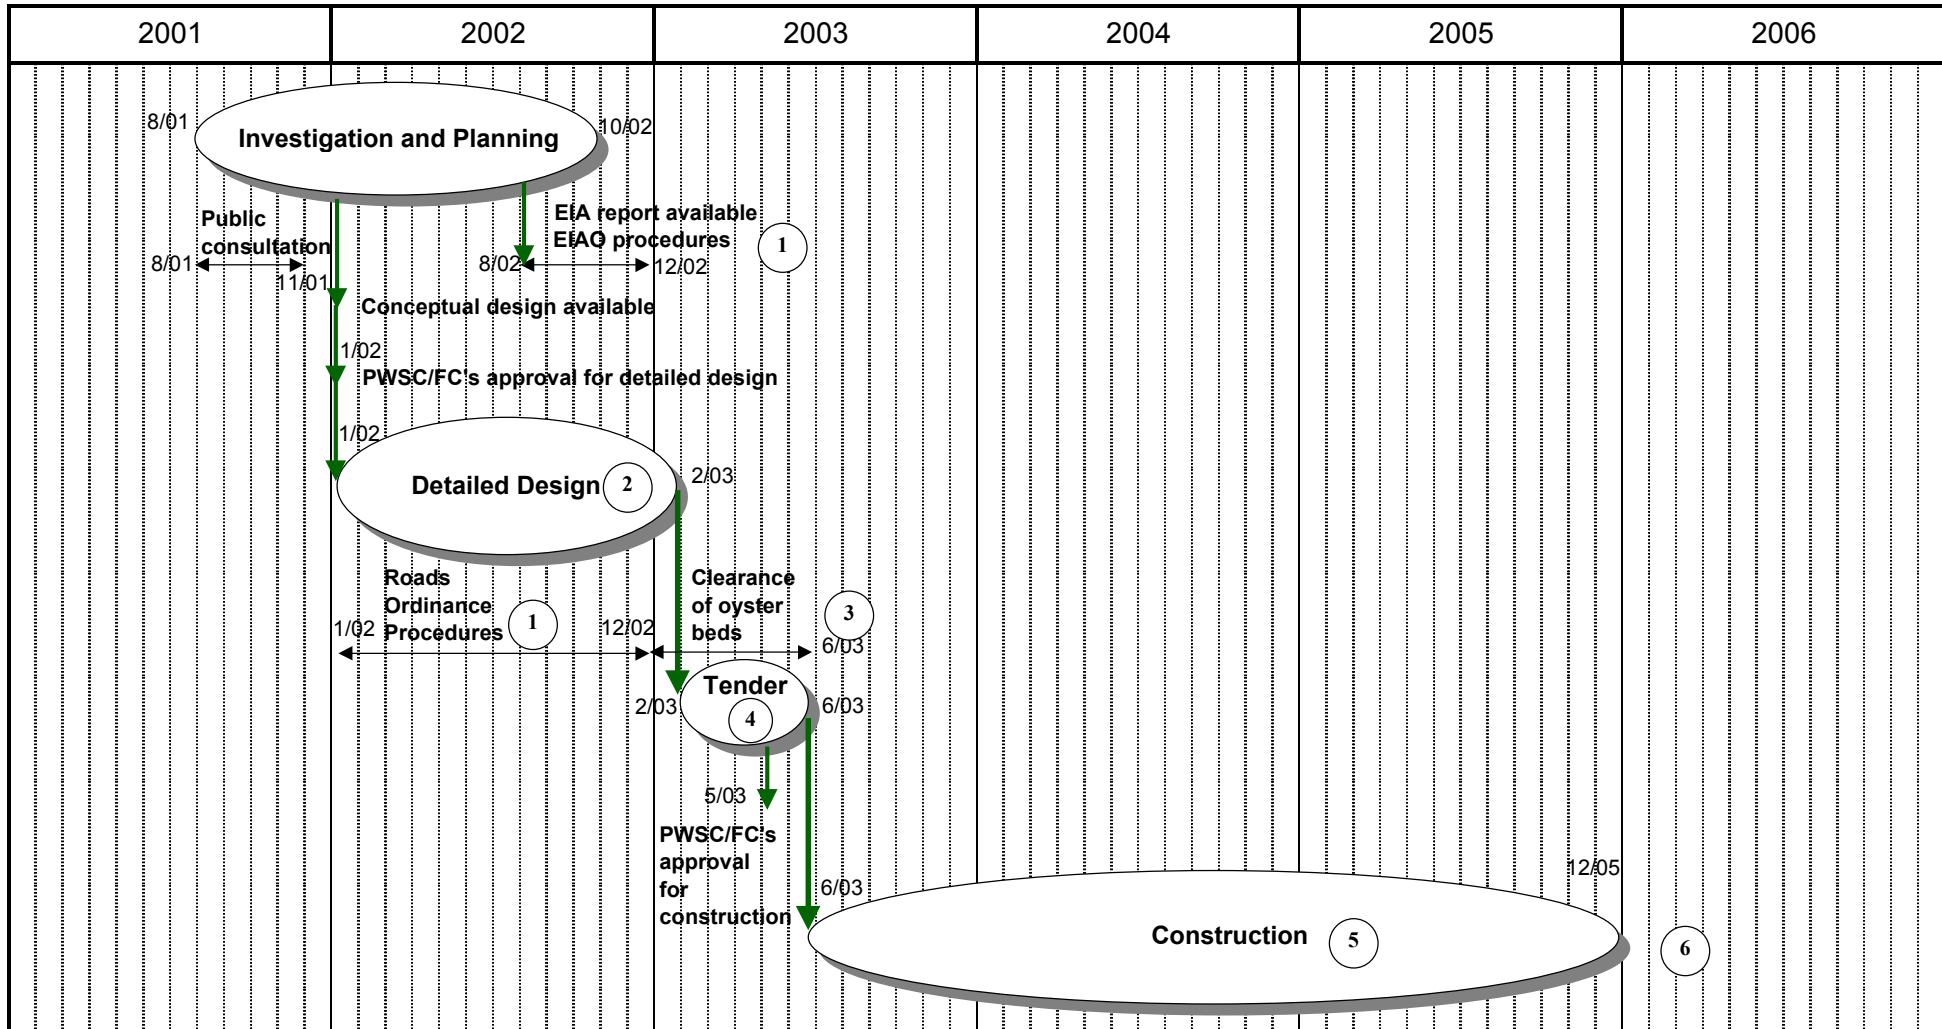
| 2001 | 2002 | 2003 | 2004 | 2005 | 2006 |
|---|---|---|---|---|---|

8/01 Investigation and Planning 10/02

Public consultation

8/01 11/01

EIA report available EIAO procedures 1

8/02 12/02

Conceptual design available

1/02

PWSC/FC's approval for detailed design

1/02

Detailed Design 2 2/03

Roads Ordinance Procedures 1

1/02 12/02

Clearance of oyster beds 3

6/03

Tender 4

2/03 6/03

5/03

PWSC/FC's approval for construction

6/03

12/05

Construction 5

6